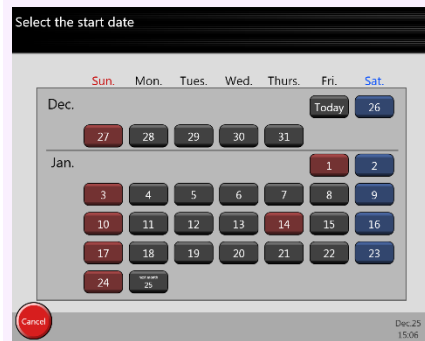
Select the start date

| Sun. | Mon. | Tues. | Wed. | Thurs. | Fri. | Sat. |
|---|---|---|---|---|---|---|
| Dec. | | | | | Today | 26 |
| 27 | 28 | 29 | 30 | 31 | | |
| Jan. | | | | | 1 | 2 |
| 3 | 4 | 5 | 6 | 7 | 8 | 9 |
| 10 | 11 | 12 | 13 | 14 | 15 | 16 |
| 17 | 18 | 19 | 20 | 21 | 22 | 23 |
| 24 | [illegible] 25 | | | | | |

Cancel

Dec.25
15:06